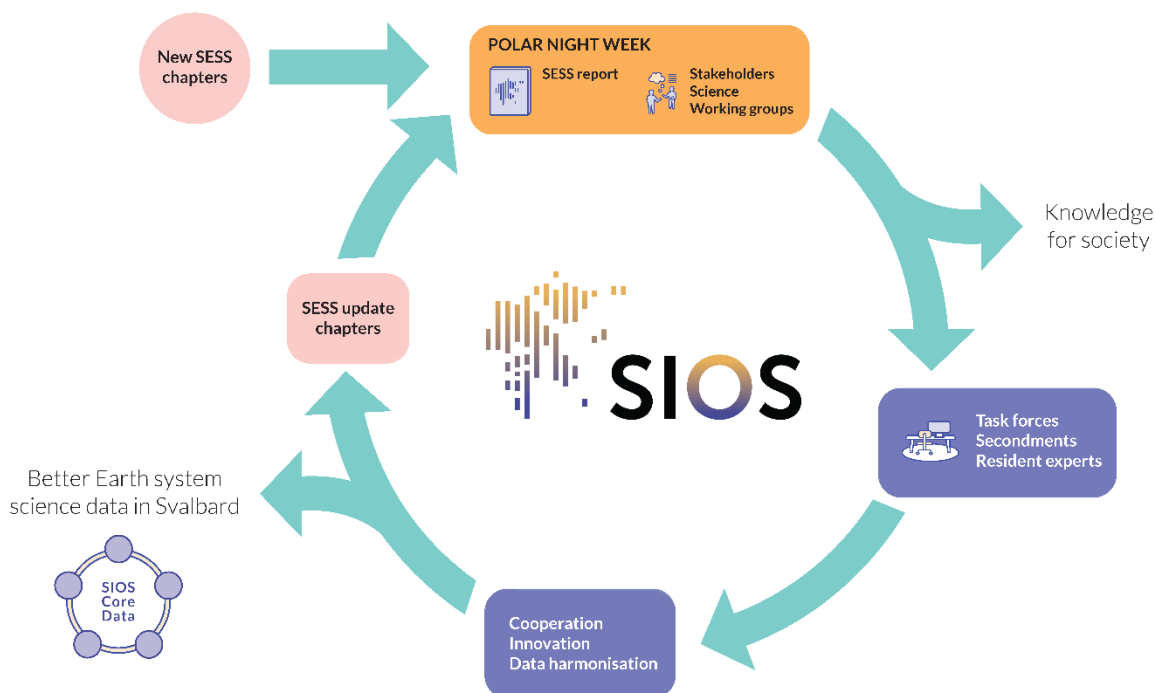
New SESS chapters

POLAR NIGHT WEEK

SESS report

Stakeholders
Science
Working groups

Knowledge for society

SESS update chapters

SIOS

Task forces
Secondments
Resident experts

Better Earth system science data in Svalbard

SIOS Core Data

Cooperation
Innovation
Data harmonisation